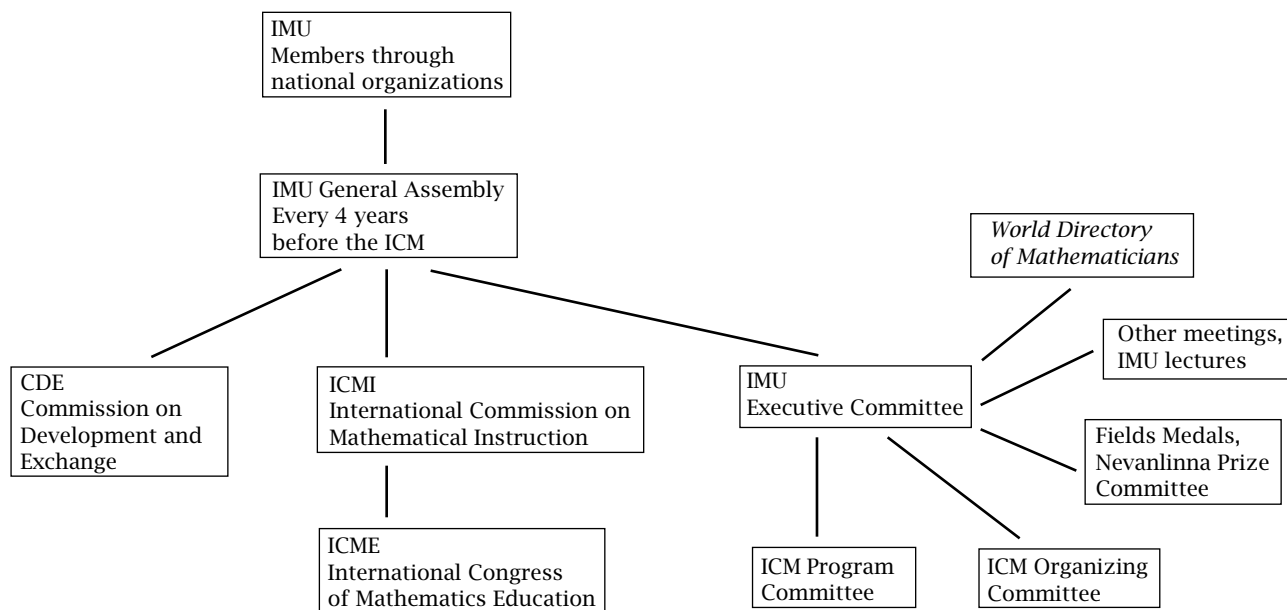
IMU
Members through national organizations

IMU General Assembly
Every 4 years
before the ICM

*World Directory of Mathematicians*

Other meetings, IMU lectures

CDE
Commission on Development and Exchange

ICMI
International Commission on Mathematical Instruction

IMU
Executive Committee

Fields Medals, Nevanlinna Prize Committee

ICME
International Congress of Mathematics Education

ICM Program Committee

ICM Organizing Committee